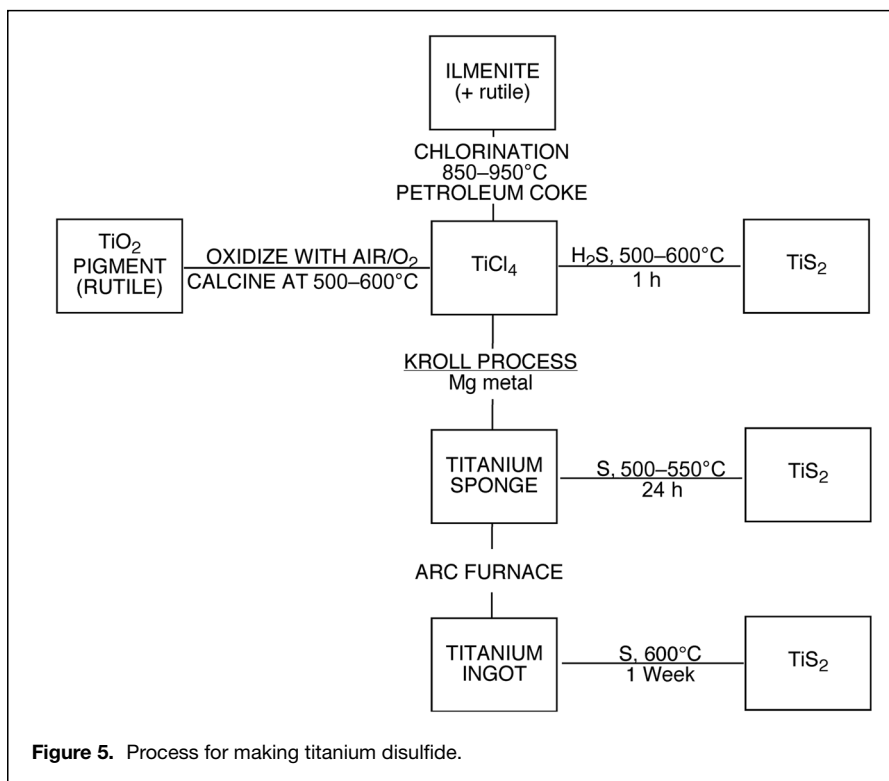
ILMENITE (+ rutile)

CHLORINATION
850–950°C
PETROLEUM COKE

$TiO_2$ PIGMENT (RUTILE)

OXIDIZE WITH AIR/$O_2$
CALCINE AT 500–600°C

$TiCl_4$

$H_2S$, 500–600°C
1 h

$TiS_2$

KROLL PROCESS
Mg metal

TITANIUM SPONGE

S, 500–550°C
24 h

$TiS_2$

ARC FURNACE

TITANIUM INGOT

S, 600°C
1 Week

$TiS_2$

**Figure 5.** Process for making titanium disulfide.